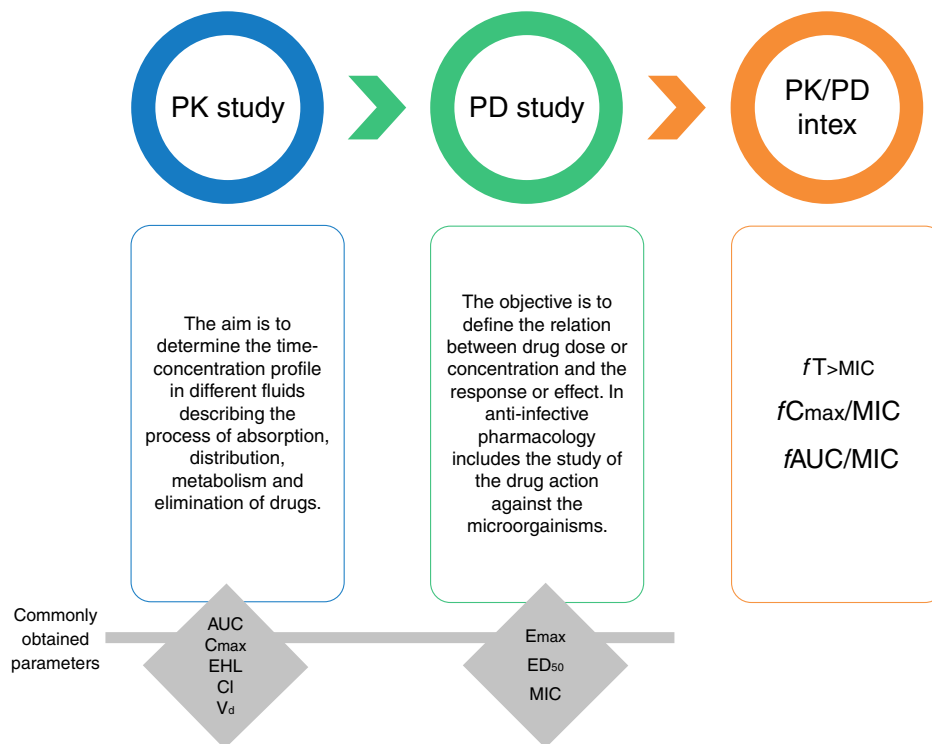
PK study

PD study

PK/PD intex

The aim is to determine the time-concentration profile in different fluids describing the process of absorption, distribution, metabolism and elimination of drugs.

The objective is to define the relation between drug dose or concentration and the response or effect. In anti-infective pharmacology includes the study of the drug action against the microorgainisms.

$f$T$_{>MIC}$

$f$C$_{max}$/MIC

$f$AUC/MIC

Commonly obtained parameters

AUC
C$_{max}$
EHL
Cl
V$_{d}$

E$_{max}$
ED$_{50}$
MIC